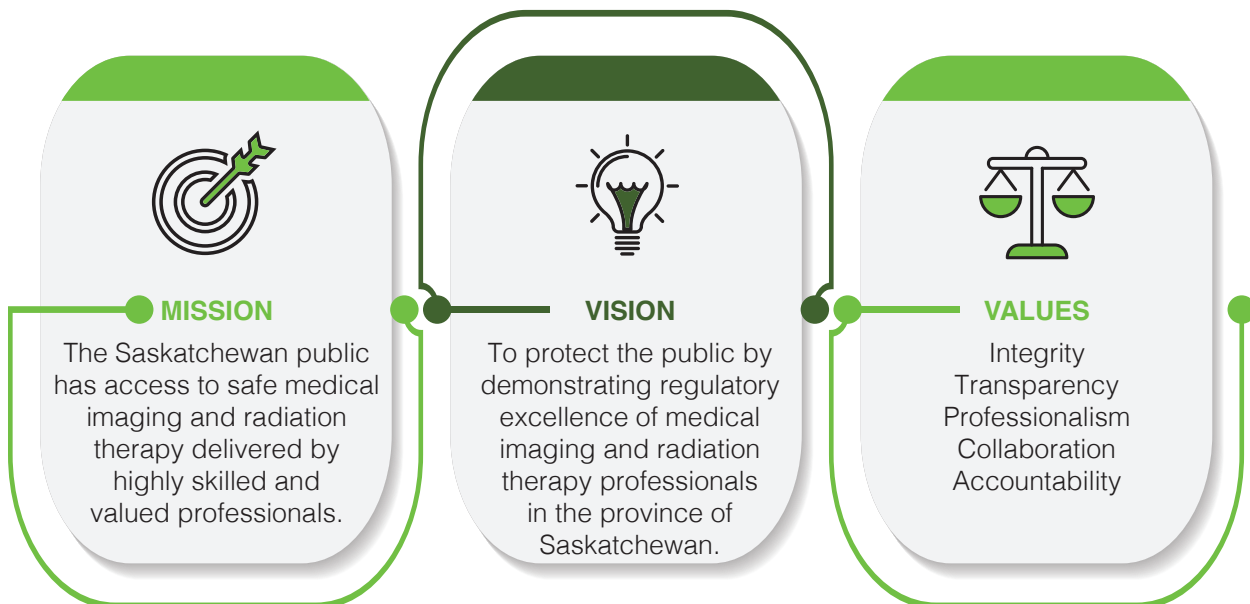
MISSION

The Saskatchewan public has access to safe medical imaging and radiation therapy delivered by highly skilled and valued professionals.

VISION

To protect the public by demonstrating regulatory excellence of medical imaging and radiation therapy professionals in the province of Saskatchewan.

VALUES

Integrity
Transparency
Professionalism
Collaboration
Accountability